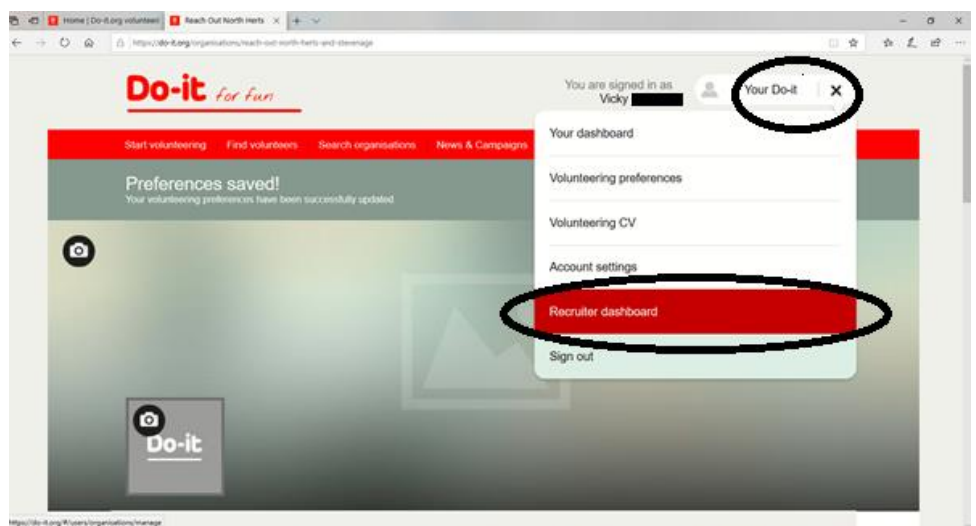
Home | Do-it.org volunteeri
Reach Out North Herts
https://do-it.org/organisations/reach-out-north-herts-and-stevenage

Do-it for fun

You are signed in as Vicky
Your Do-it

Start volunteering Find volunteers Search organisations News & Campaigns

Preferences saved!
Your volunteering preferences have been successfully updated

Your dashboard
Volunteering preferences
Volunteering CV
Account settings
Recruiter dashboard
Sign out

Do-it

https://do-it.org/#/users/organisations/manage